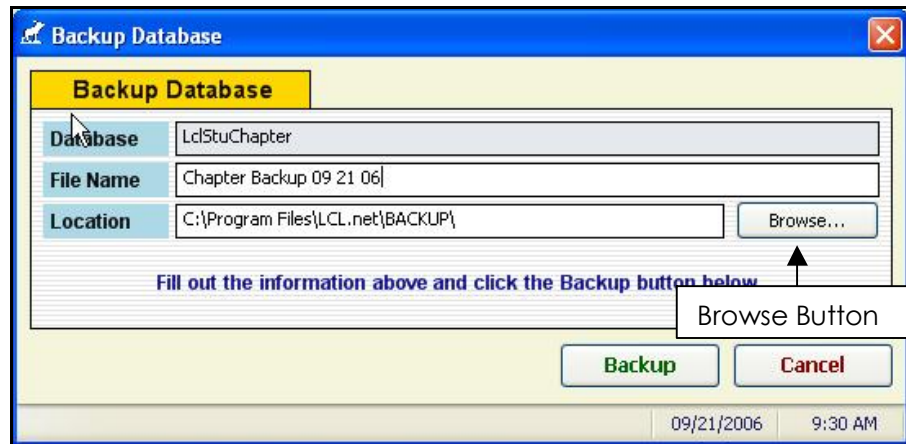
Backup Database

Backup Database

| Database | LclStuChapter |
|---|---|
| File Name | Chapter Backup 09 21 06 |
| Location | C:\Program Files\LCL.net\BACKUP\ |

Browse...

Fill out the information above and click the Backup button below

Browse Button

Backup

Cancel

09/21/2006

9:30 AM